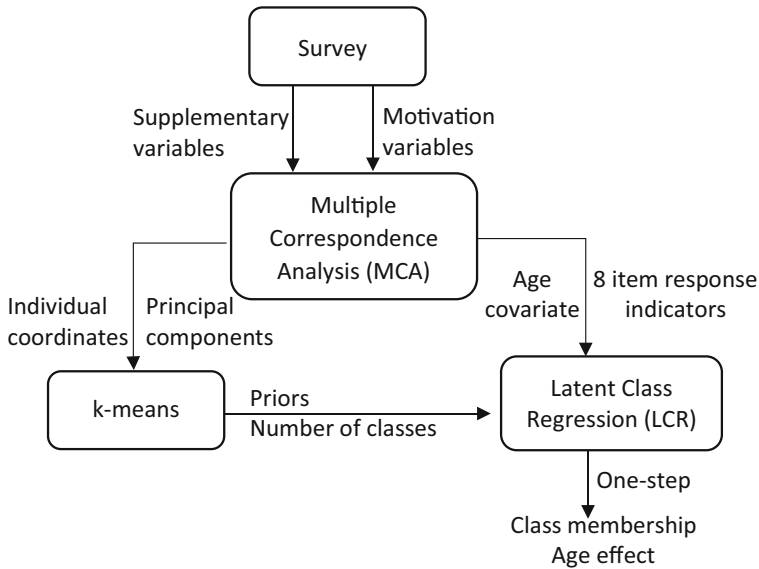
Survey

Supplementary variables

Motivation variables

Multiple Correspondence Analysis (MCA)

Individual coordinates

Principal components

Age covariate

8 item response indicators

k-means

Priors
Number of classes

Latent Class Regression (LCR)

One-step

Class membership
Age effect